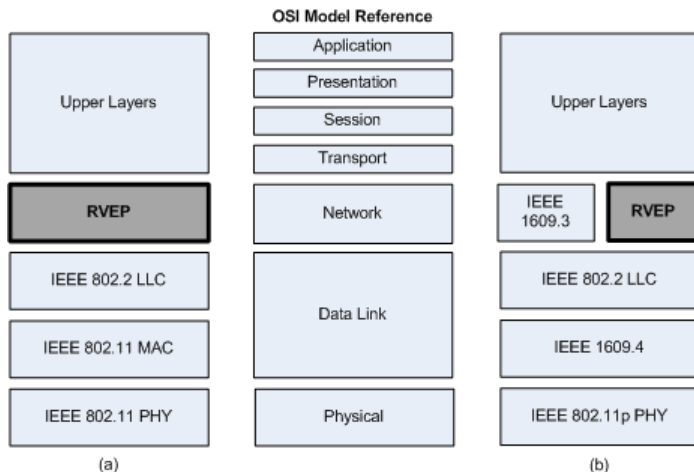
OSI Model Reference

Upper Layers

RVEP

IEEE 802.2 LLC

IEEE 802.11 MAC

IEEE 802.11 PHY

(a)

Application

Presentation

Session

Transport

Network

Data Link

Physical

Upper Layers

IEEE 1609.3

RVEP

IEEE 802.2 LLC

IEEE 1609.4

IEEE 802.11p PHY

(b)